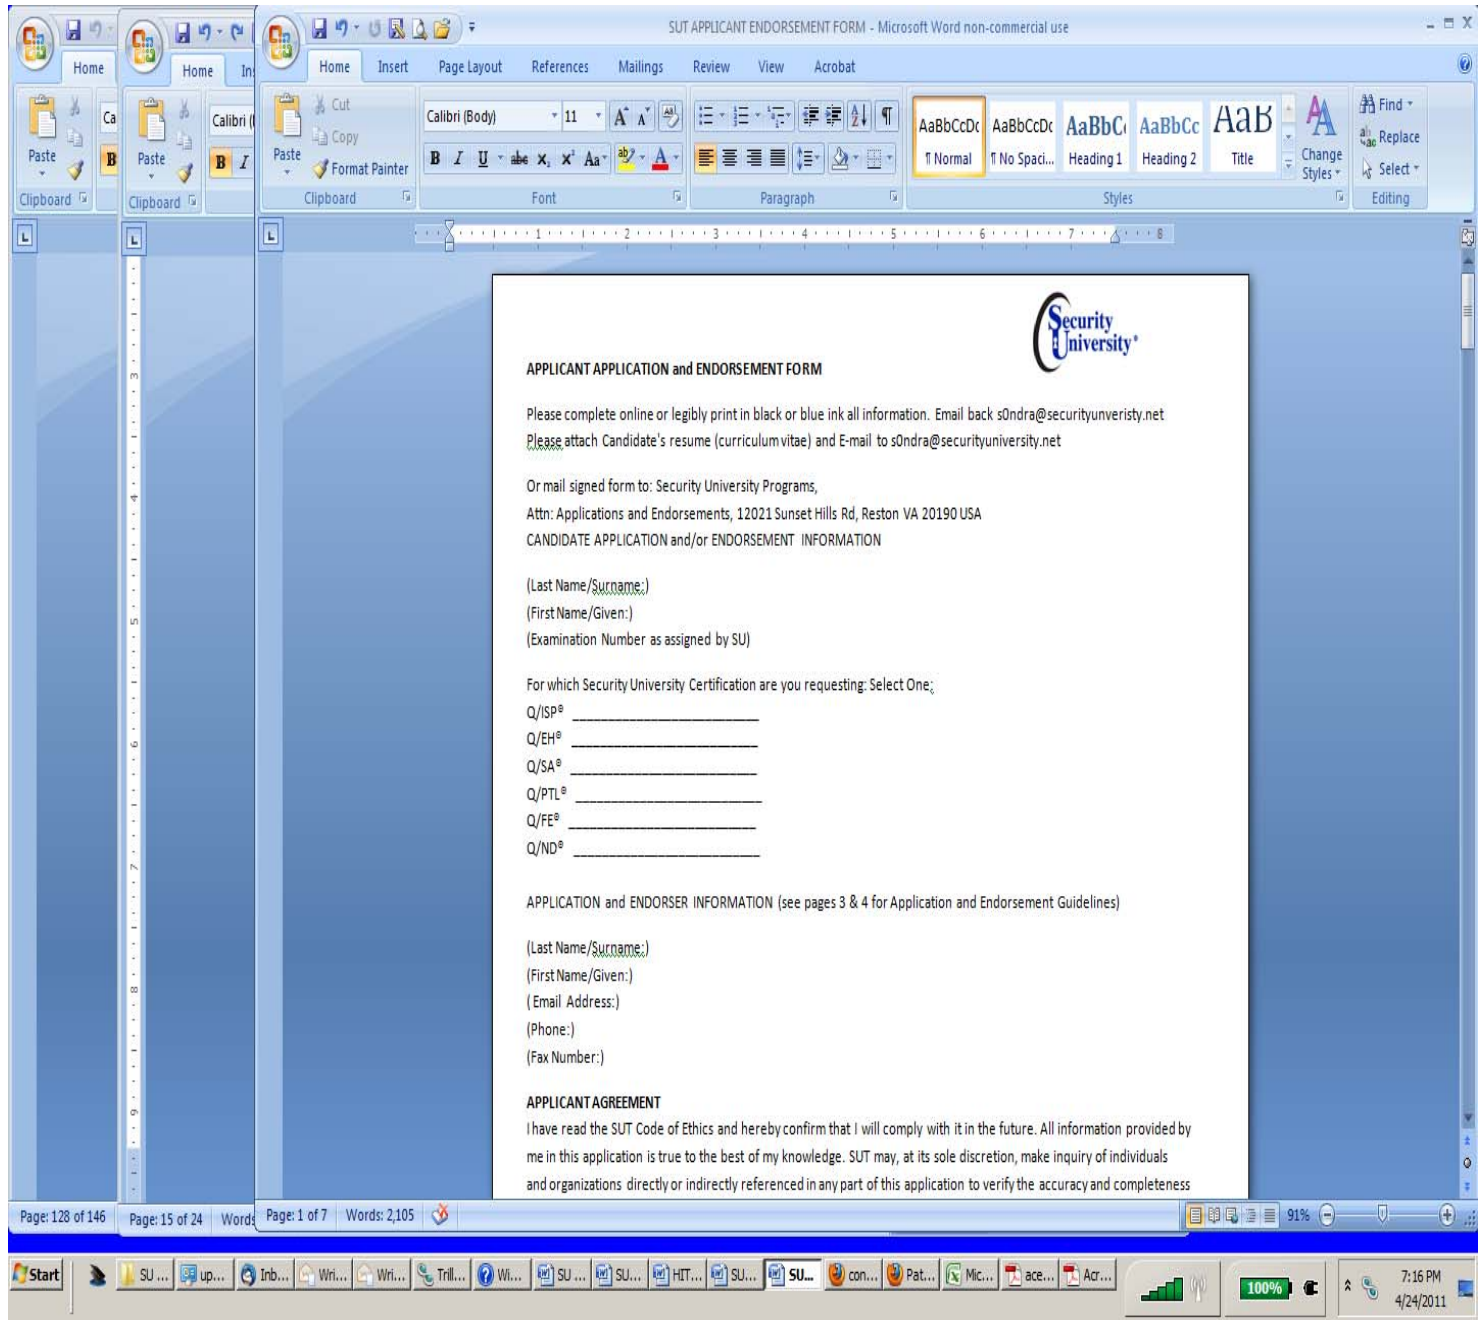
SUT APPLICANT ENDORSEMENT FORM - Microsoft Word non-commercial use

Home Insert Page Layout References Mailings Review View Acrobat

Home Home In

Cut Copy Format Painter Paste Clipboard

Calibri (Body) 11 Font

Paragraph

AaBbCcDc ¶ Normal AaBbCcDc ¶ No Spaci... AaBbC Heading 1 AaBbCc Heading 2 AaB Title Change Styles Styles

Find Replace Select Editing

Paste Clipboard Ca B Paste Calibri B I Clipboard

Security University

APPLICANT APPLICATION and ENDORSEMENT FORM

Please complete online or legibly print in black or blue ink all information. Email back s0ndra@securityunveristy.net
Please attach Candidate's resume (curriculum vitae) and E-mail to s0ndra@securityuniversity.net

Or mail signed form to: Security University Programs,
Attn: Applications and Endorsements, 12021 Sunset Hills Rd, Reston VA 20190 USA
CANDIDATE APPLICATION and/or ENDORSEMENT INFORMATION

(Last Name/Surname:)
(First Name/Given:)
(Examination Number as assigned by SU)

For which Security University Certification are you requesting: Select One:
Q/ISP® ______________________
Q/EH® ______________________
Q/SA® ______________________
Q/PTL® ______________________
Q/FE® ______________________
Q/ND® ______________________

APPLICATION and ENDORSER INFORMATION (see pages 3 & 4 for Application and Endorsement Guidelines)

(Last Name/Surname:)
(First Name/Given:)
( Email Address:)
(Phone:)
(Fax Number:)

APPLICANT AGREEMENT
I have read the SUT Code of Ethics and hereby confirm that I will comply with it in the future. All information provided by me in this application is true to the best of my knowledge. SUT may, at its sole discretion, make inquiry of individuals and organizations directly or indirectly referenced in any part of this application to verify the accuracy and completeness

Page: 128 of 146 Page: 15 of 24 Words Page: 1 of 7 Words: 2,105 91%

Start SU... up... Inb... Wri... Wri... Tril... Wi... SU... SU... HIT... SU... SU... con... Pat... Mic... ace... Acr... 100% 7:16 PM 4/24/2011